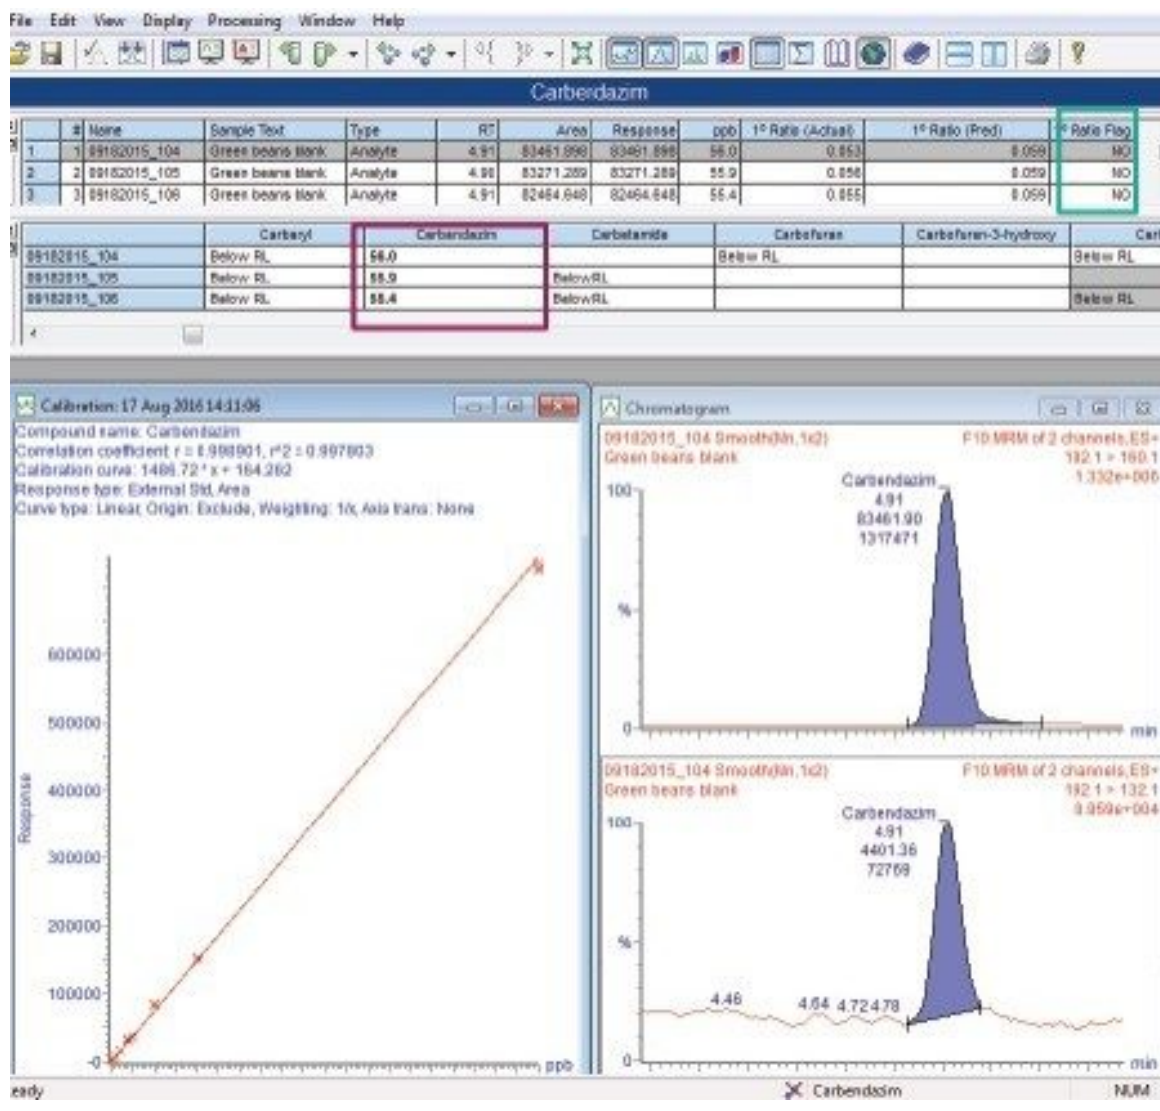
File Edit View Display Processing Window Help

Carberdazim

| # | Name | Sample Text | Type | RT | Area | Response | ppb | 1° Ratio (Actual) | 1° Ratio (Pred) | ° Ratio Flag |
|---|---|---|---|---|---|---|---|---|---|---|
| 1 | 1 09182015_104 | Green beans blank | Analyte | 4.91 | 83461.898 | 83461.898 | 56.0 | 0.053 | 0.059 | NO |
| 2 | 2 09182015_105 | Green beans blank | Analyte | 4.90 | 83271.289 | 83271.289 | 55.9 | 0.056 | 0.059 | NO |
| 3 | 3 09182015_106 | Green beans blank | Analyte | 4.91 | 82464.648 | 82464.648 | 55.4 | 0.055 | 0.059 | NO |

| | Carbaryl | Carbendazim | Carbetamide | Carbofuran | Carbofuran-3-hydroxy | Car |
|---|---|---|---|---|---|---|
| 09182015_104 | Below RL | 56.0 | | Below RL | | Below RL |
| 09182015_105 | Below RL | 55.9 | BelowRL | | | |
| 09182015_106 | Below RL | 55.4 | BelowRL | | | Below RL |

Calibration: 17 Aug 2016 14:11:06
Compound name: Carbendazim
Correlation coefficient: r = 0.998901, r^2 = 0.997803
Calibration curve: 1486.72 * x + 164.262
Response type: External Std, Area
Curve type: Linear, Origin: Exclude, Weighting: 1/x, Axis trans: None

600000
500000
400000
300000
200000
100000
-0
Response
ppb

Chromatogram
09182015_104 Smooth(Mn,1x2)
Green beans blank
F10 MRM of 2 channels,ES+
192.1 > 160.1
1.332e+006
100
%
0
Carbendazim
4.91
83461.90
1317471
min

09182015_104 Smooth(Mn,1x2)
Green beans blank
F10 MRM of 2 channels,ES+
192.1 > 132.1
9.959e+004
100
%
0
Carbendazim
4.91
4401.36
72769
4.46
4.64 4.72 4.78
min

eady
Carbendazim
NUM